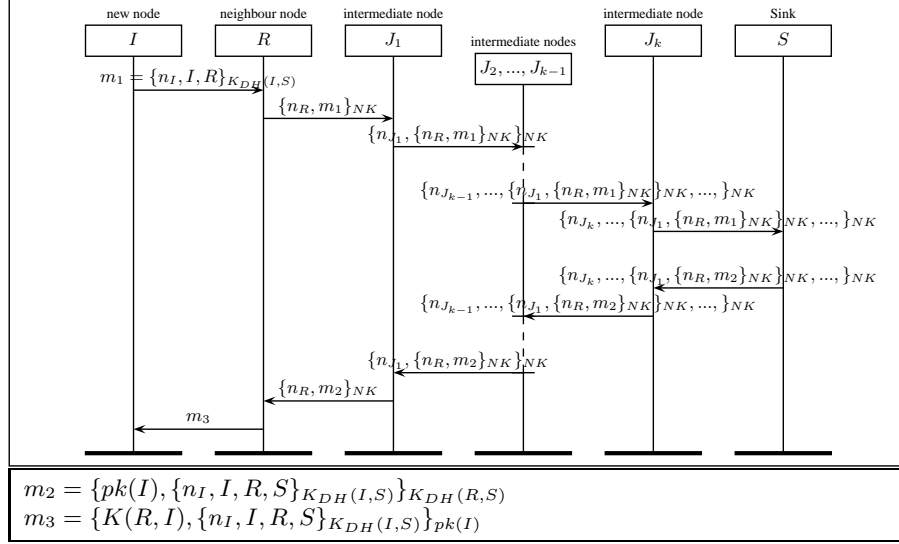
new node
$I$

neighbour node
$R$

intermediate node
$J_1$

intermediate nodes
$J_2, ..., J_{k-1}$

intermediate node
$J_k$

Sink
$S$

$m_1 = \{n_I, I, R\}_{K_{DH}(I,S)}$

$\{n_R, m_1\}_{NK}$

$\{n_{J_1}, \{n_R, m_1\}_{NK}\}_{NK}$

$\{n_{J_{k-1}}, ..., \{n_{J_1}, \{n_R, m_1\}_{NK}\}_{NK}, ...,\}_{NK}$

$\{n_{J_k}, ..., \{n_{J_1}, \{n_R, m_1\}_{NK}\}_{NK}, ...,\}_{NK}$

$\{n_{J_k}, ..., \{n_{J_1}, \{n_R, m_2\}_{NK}\}_{NK}, ...,\}_{NK}$

$\{n_{J_{k-1}}, ..., \{n_{J_1}, \{n_R, m_2\}_{NK}\}_{NK}, ...,\}_{NK}$

$\{n_{J_1}, \{n_R, m_2\}_{NK}\}_{NK}$

$\{n_R, m_2\}_{NK}$

$m_3$

$m_2 = \{pk(I), \{n_I, I, R, S\}_{K_{DH}(I,S)}\}_{K_{DH}(R,S)}$
$m_3 = \{K(R, I), \{n_I, I, R, S\}_{K_{DH}(I,S)}\}_{pk(I)}$